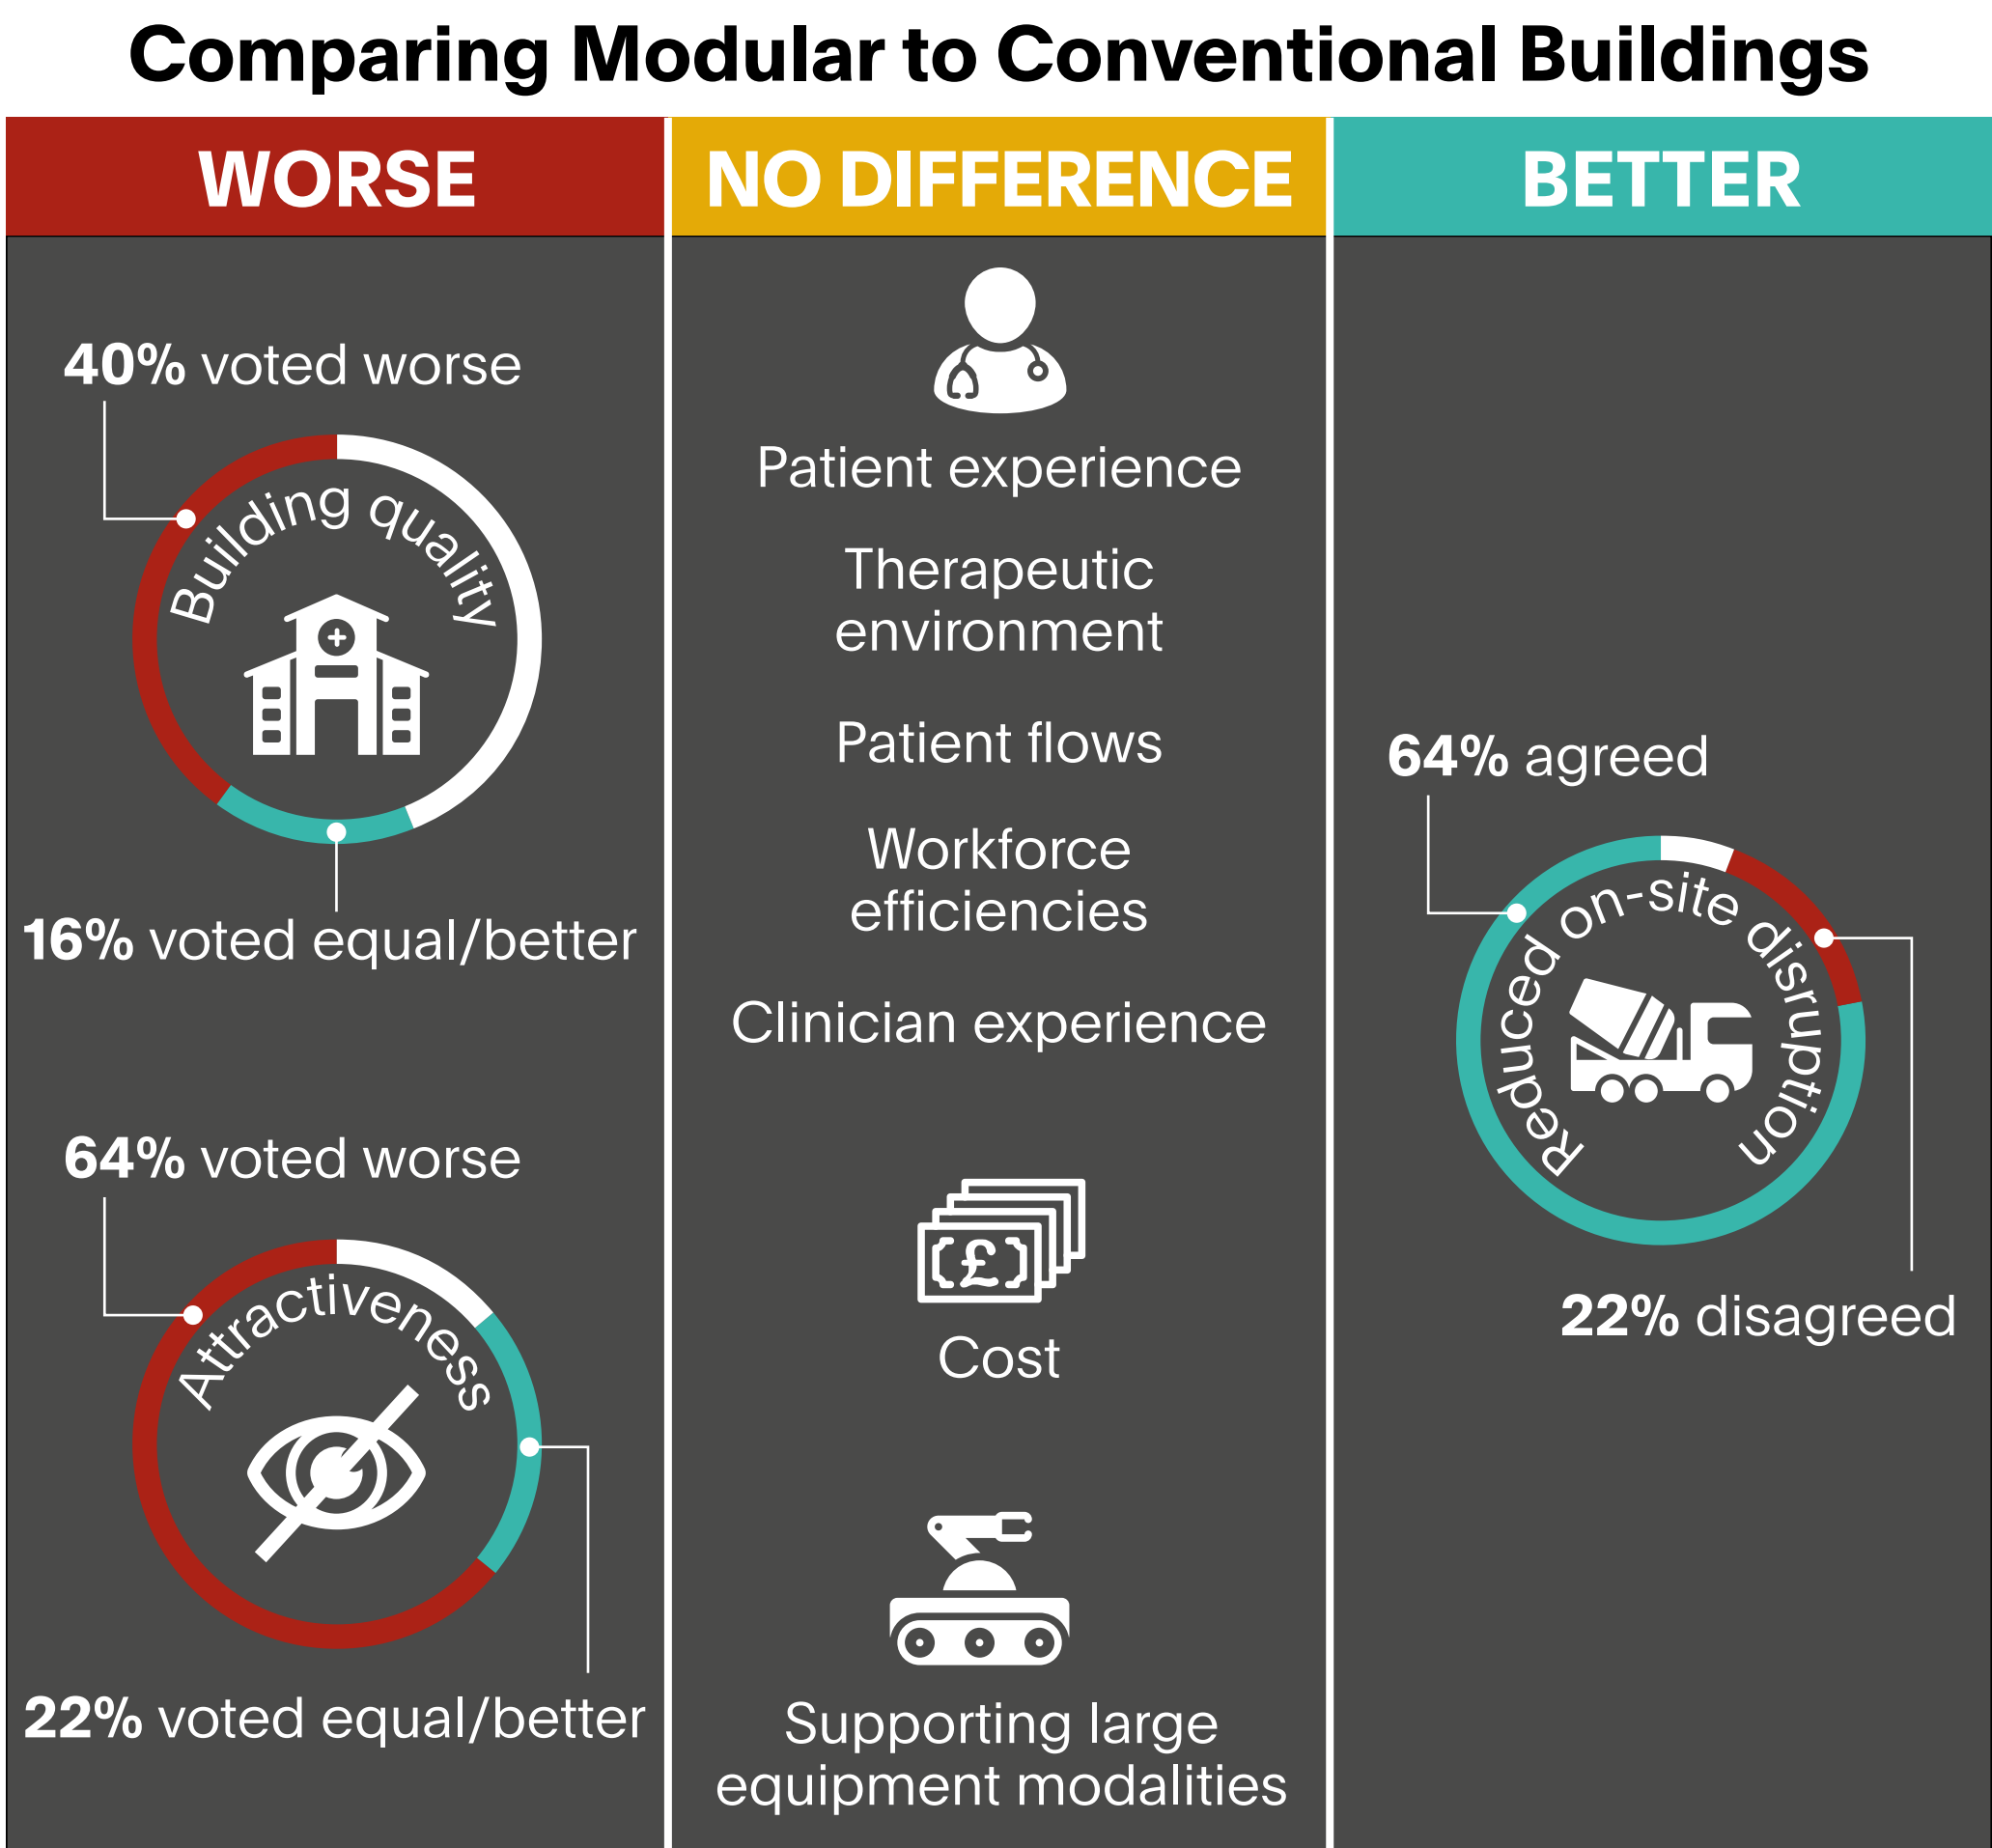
Comparing Modular to Conventional Buildings

WORSE

40% voted worse

Building quality

16% voted equal/better

64% voted worse

Attractiveness

22% voted equal/better

NO DIFFERENCE

Patient experience

Therapeutic environment

Patient flows

Workforce efficiencies

Clinician experience

£

Cost

Supporting large equipment modalities

BETTER

64% agreed

Reduced on-site disruption

22% disagreed